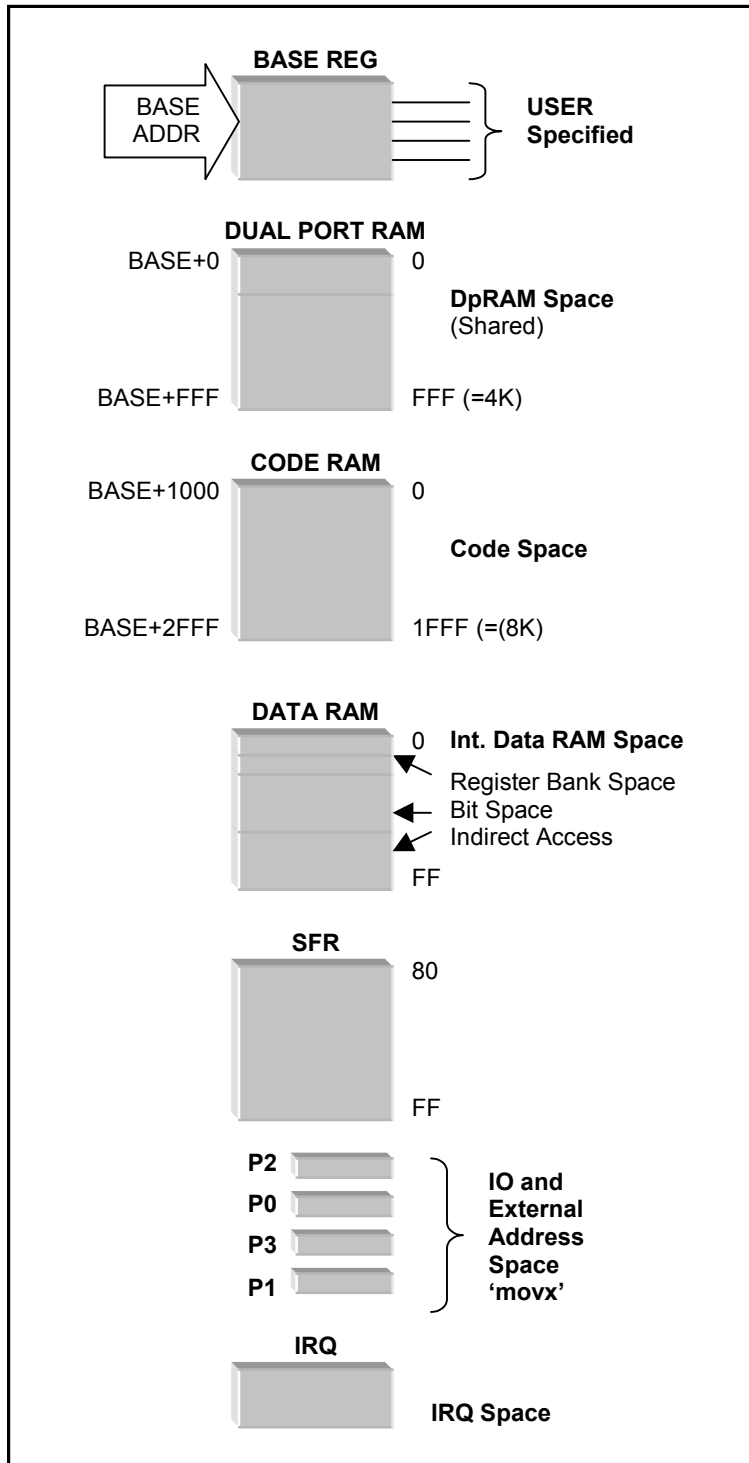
BASE REG

BASE ADDR

USER Specified

DUAL PORT RAM

BASE+0

0

DpRAM Space (Shared)

BASE+FFF

FFF (=4K)

CODE RAM

BASE+1000

0

Code Space

BASE+2FFF

1FFF (=(8K)

DATA RAM

0

Int. Data RAM Space

Register Bank Space

Bit Space

Indirect Access

FF

SFR

80

FF

P2

P0

P3

P1

IO and External Address Space 'movx'

IRQ

IRQ Space